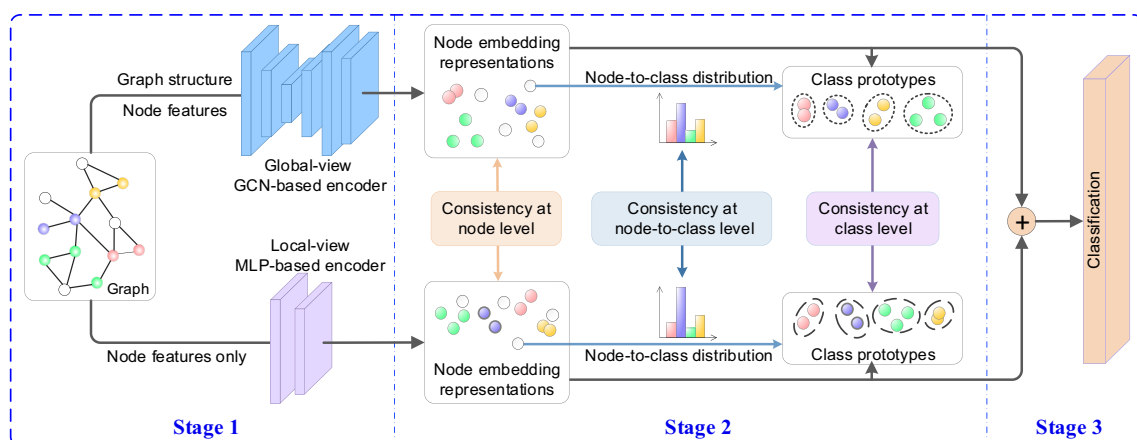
Graph structure

Node features

Global-view GCN-based encoder

Graph

Local-view MLP-based encoder

Node features only

Node embedding representations

Node-to-class distribution

Class prototypes

Consistency at node level

Consistency at node-to-class level

Consistency at class level

Node embedding representations

Node-to-class distribution

Class prototypes

+

Classification

Stage 1

Stage 2

Stage 3